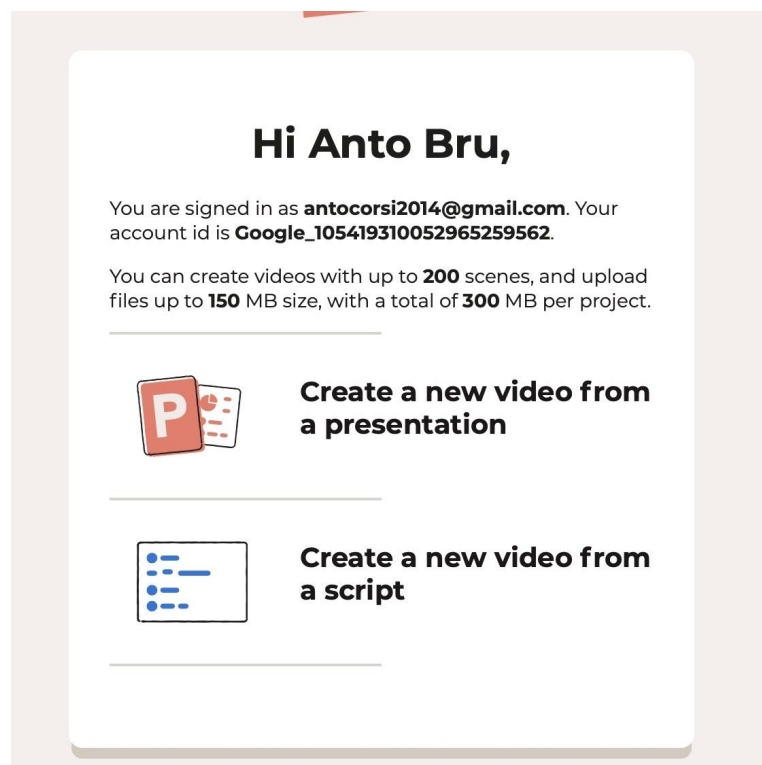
Hi Anto Bru,

You are signed in as antocorsi2014@gmail.com. Your account id is Google_105419310052965259562.

You can create videos with up to 200 scenes, and upload files up to 150 MB size, with a total of 300 MB per project.

P

Create a new video from a presentation

Create a new video from a script